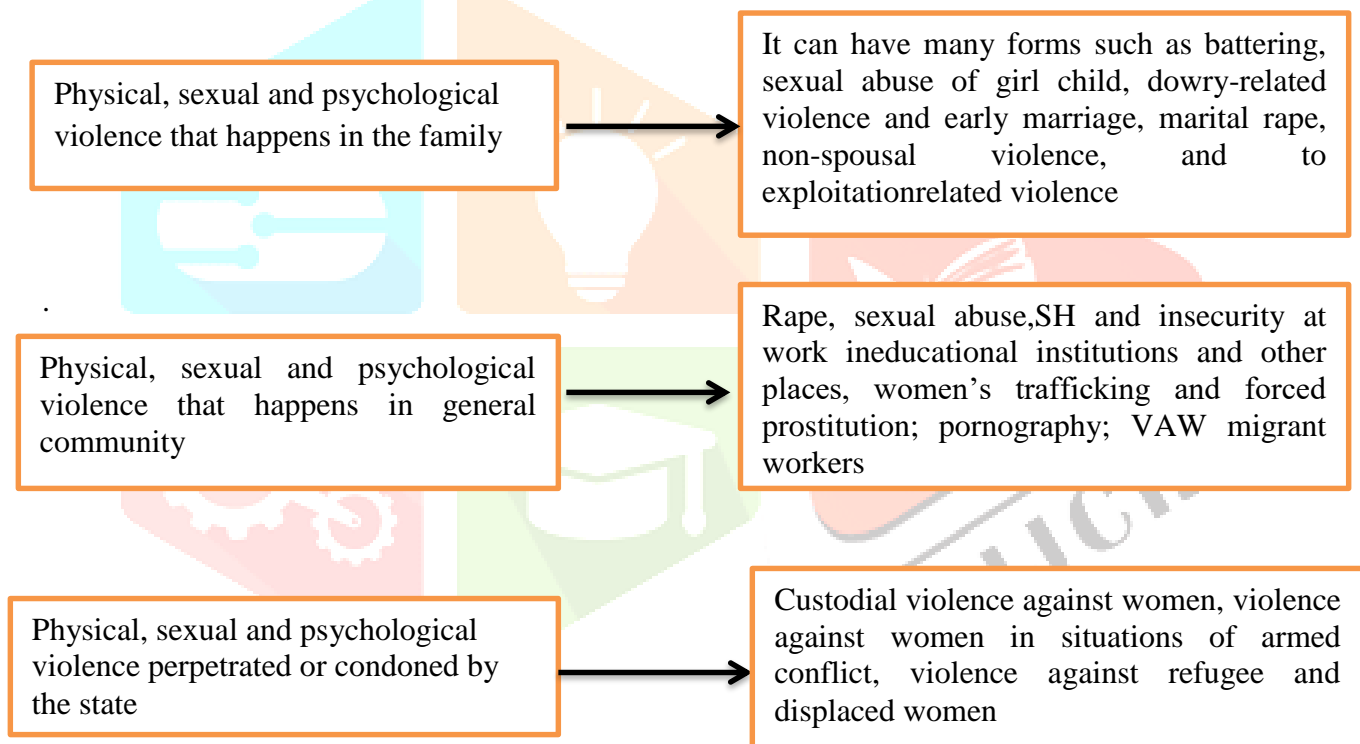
Physical, sexual and psychological violence that happens in the family

It can have many forms such as battering, sexual abuse of girl child, dowry-related violence and early marriage, marital rape, non-spousal violence, and to exploitationrelated violence

.

Physical, sexual and psychological violence that happens in general community

Rape, sexual abuse,SH and insecurity at work ineducational institutions and other places, women’s trafficking and forced prostitution; pornography; VAW migrant workers

Physical, sexual and psychological violence perpetrated or condoned by the state

Custodial violence against women, violence against women in situations of armed conflict, violence against refugee and displaced women